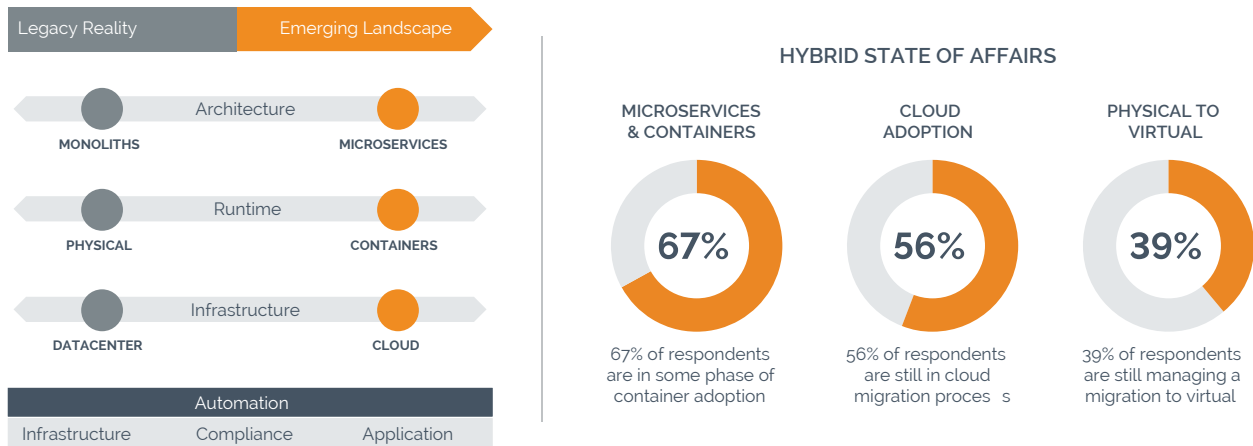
Legacy Reality

Emerging Landscape

Architecture

MONOLITHS

MICROSERVICES

Runtime

PHYSICAL

CONTAINERS

Infrastructure

DATACENTER

CLOUD

Automation

| Infrastructure | Compliance | Application |
|---|---|---|

HYBRID STATE OF AFFAIRS

MICROSERVICES & CONTAINERS

67%

67% of respondents are in some phase of container adoption

CLOUD ADOPTION

56%

56% of respondents are still in cloud migration proces s

PHYSICAL TO VIRTUAL

39%

39% of respondents are still managing a migration to virtual